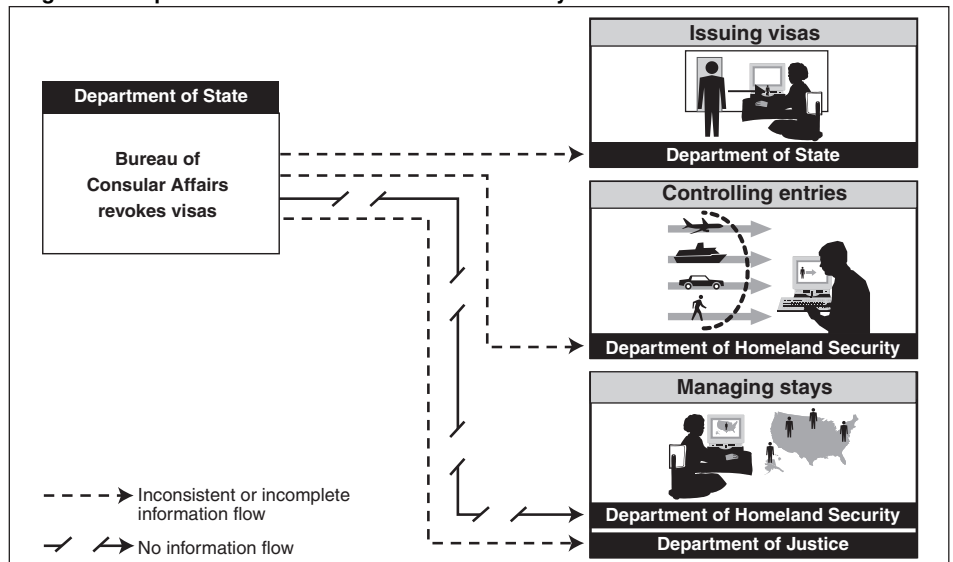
Department of State

Bureau of Consular Affairs revokes visas

Issuing visas

Department of State

Controlling entries

Department of Homeland Security

Managing stays

Department of Homeland Security

Department of Justice

Inconsistent or incomplete information flow

No information flow